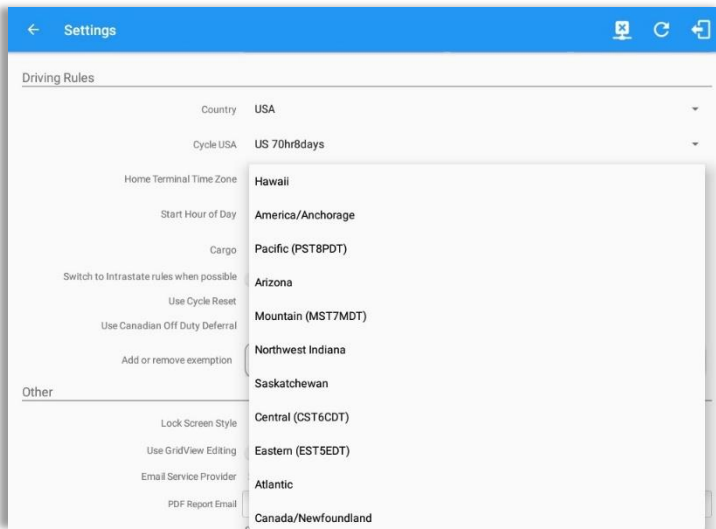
Settings

Driving Rules

Country USA

Cycle USA US 70hr8days

Home Terminal Time Zone

Start Hour of Day

Cargo

Switch to Intrastate rules when possible

Use Cycle Reset

Use Canadian Off Duty Deferral

Add or remove exemption

Other

Lock Screen Style

Use GridView Editing

Email Service Provider

PDF Report Email

Hawaii

America/Anchorage

Pacific (PST8PDT)

Arizona

Mountain (MST7MDT)

Northwest Indiana

Saskatchewan

Central (CST6CDT)

Eastern (EST5EDT)

Atlantic

Canada/Newfoundland